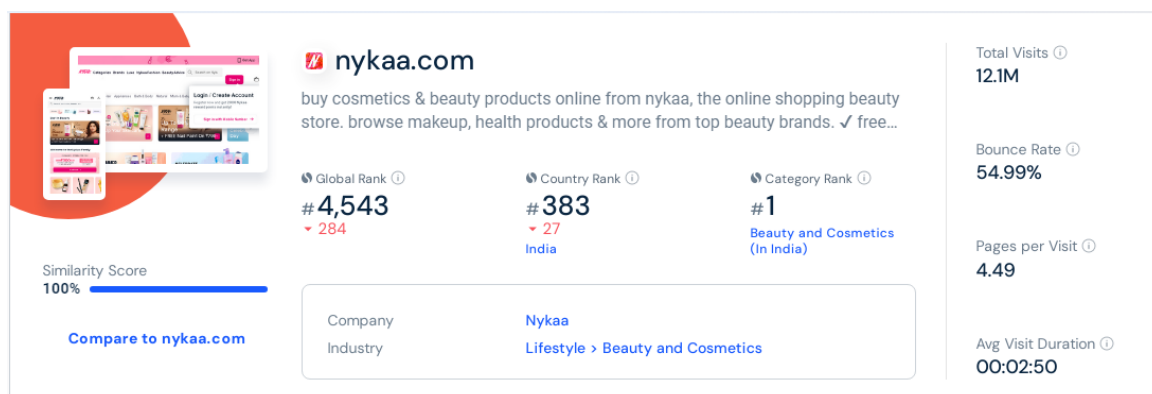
nykaa.com

buy cosmetics & beauty products online from nykaa, the online shopping beauty store. browse makeup, health products & more from top beauty brands. ✓ free...

Global Rank ⓘ
#4,543
284

Country Rank ⓘ
#383
27
India

Category Rank ⓘ
#1
Beauty and Cosmetics (In India)

Similarity Score
100%

Compare to nykaa.com

| Company | Nykaa |
|---|---|
| Industry | Lifestyle > Beauty and Cosmetics |

Total Visits ⓘ
12.1M

Bounce Rate ⓘ
54.99%

Pages per Visit ⓘ
4.49

Avg Visit Duration ⓘ
00:02:50